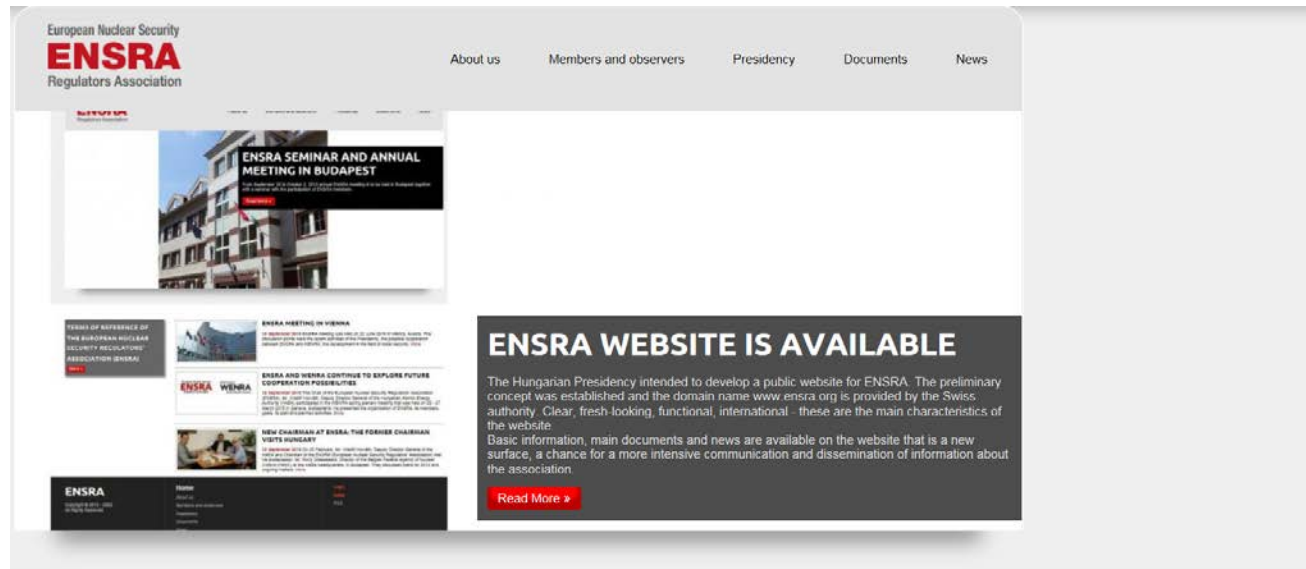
European Nuclear Security
ENSRA
Regulators Association

About us Members and observers Presidency Documents News

ENSRA SEMINAR AND ANNUAL MEETING IN BUDAPEST

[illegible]

TERMS OF REFERENCE OF THE EUROPEAN NUCLEAR SECURITY REGULATORS' ASSOCIATION (ENSRA)

ENSRA MEETING IN VIENNA

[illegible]

ENSRA AND WENRA CONTINUE TO EXPLORE FUTURE COOPERATION POSSIBILITIES

ENSRA WENRA

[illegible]

NEW CHAIRMAN AT ENSRA: THE FORMER CHAIRMAN VISITS HUNGARY

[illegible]

ENSRA

Home

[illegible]

ENSRA WEBSITE IS AVAILABLE

The Hungarian Presidency intended to develop a public website for ENSRA. The preliminary concept was established and the domain name www.ensra.org is provided by the Swiss authority. Clear, fresh-looking, functional, international - these are the main characteristics of the website.
Basic information, main documents and news are available on the website that is a new surface, a chance for a more intensive communication and dissemination of information about the association.

Read More »